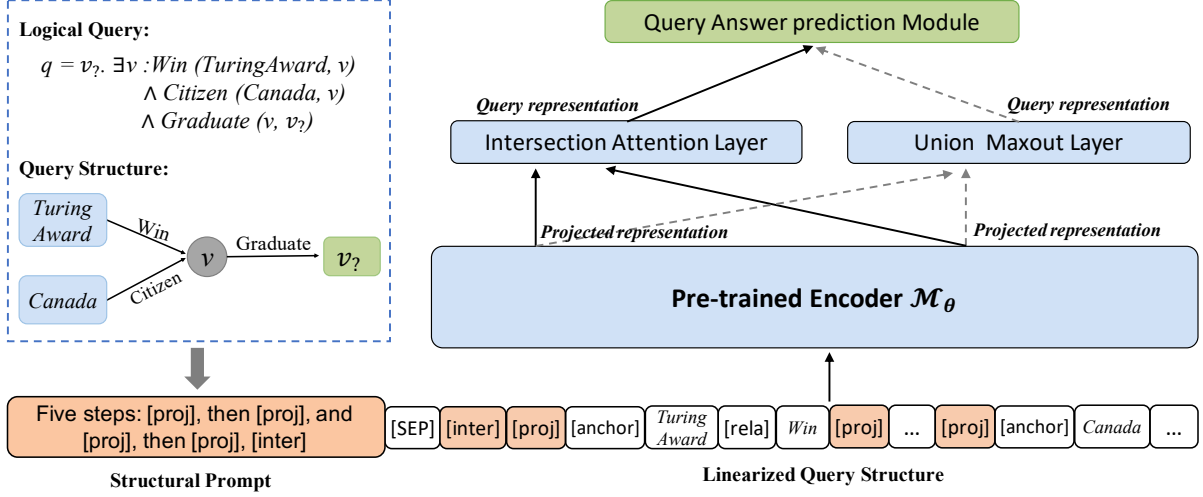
Logical Query:

$q = v_?. \exists v : Win\ (TuringAward, v) \wedge Citizen\ (Canada, v) \wedge Graduate\ (v, v_?)$

Query Structure:

Turing Award

Win

$v$

Graduate

$v_?$

Canada

Citizen

Query Answer prediction Module

Query representation

Query representation

Intersection Attention Layer

Union Maxout Layer

Projected representation

Projected representation

Pre-trained Encoder $\mathcal{M}_\theta$

Five steps: [proj], then [proj], and [proj], then [proj], [inter]

Structural Prompt

| [SEP] | [inter] | [proj] | [anchor] | Turing Award | [rela] | Win | [proj] | ... | [proj] | [anchor] | Canada | ... |
|---|---|---|---|---|---|---|---|---|---|---|---|---|

Linearized Query Structure